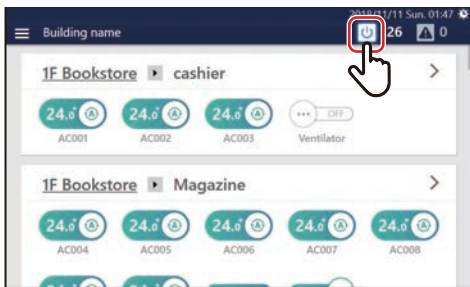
Building name

2018/11/11 Sun. 01:47

26

0

1F Bookstore ▶ cashier

>

24.0

AC001

24.0

AC002

24.0

AC003

OFF

Ventilator

1F Bookstore ▶ Magazine

>

24.0

AC004

24.0

AC005

24.0

AC006

24.0

AC007

24.0

AC008